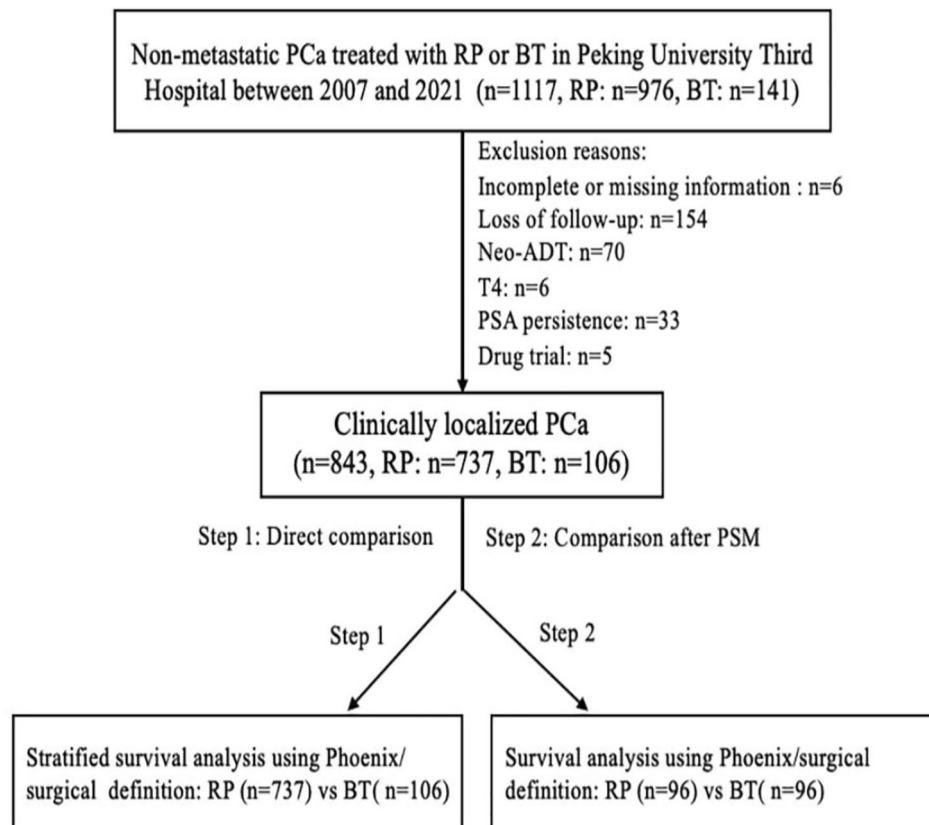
Non-metastatic PCa treated with RP or BT in Peking University Third Hospital between 2007 and 2021 (n=1117, RP: n=976, BT: n=141)

Exclusion reasons:
Incomplete or missing information : n=6
Loss of follow-up: n=154
Neo-ADT: n=70
T4: n=6
PSA persistence: n=33
Drug trial: n=5

Clinically localized PCa
(n=843, RP: n=737, BT: n=106)

Step 1: Direct comparison

Step 2: Comparison after PSM

Step 1

Step 2

Stratified survival analysis using Phoenix/ surgical definition: RP (n=737) vs BT( n=106)

Survival analysis using Phoenix/surgical definition: RP (n=96) vs BT( n=96)